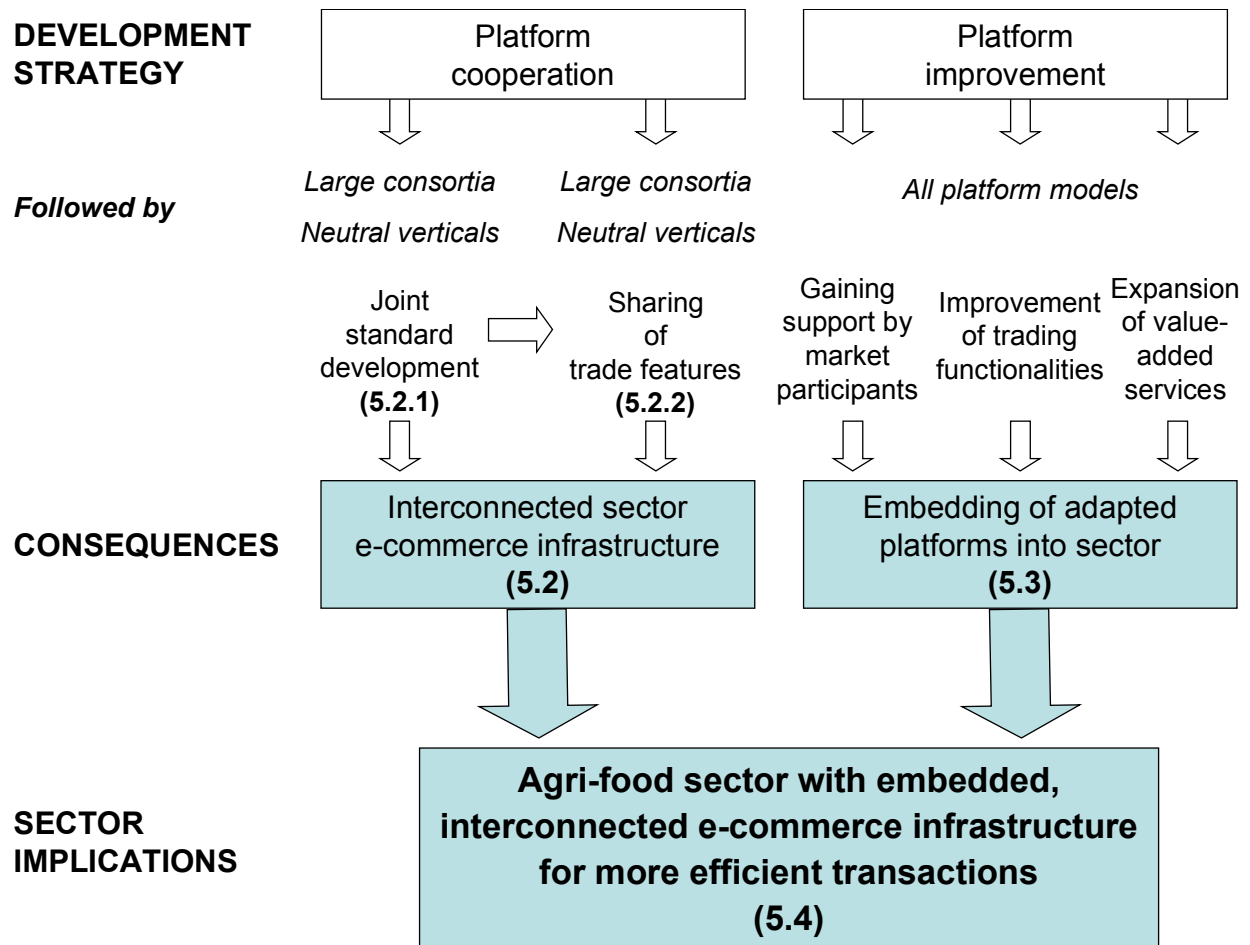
DEVELOPMENT STRATEGY

Platform cooperation

Platform improvement

Followed by

Large consortia
Neutral verticals

Large consortia
Neutral verticals

All platform models

Joint standard development
(5.2.1)

Sharing of trade features
(5.2.2)

Gaining support by market participants

Improvement of trading functionalities

Expansion of value-added services

CONSEQUENCES

Interconnected sector e-commerce infrastructure
(5.2)

Embedding of adapted platforms into sector
(5.3)

SECTOR IMPLICATIONS

Agri-food sector with embedded, interconnected e-commerce infrastructure for more efficient transactions
(5.4)